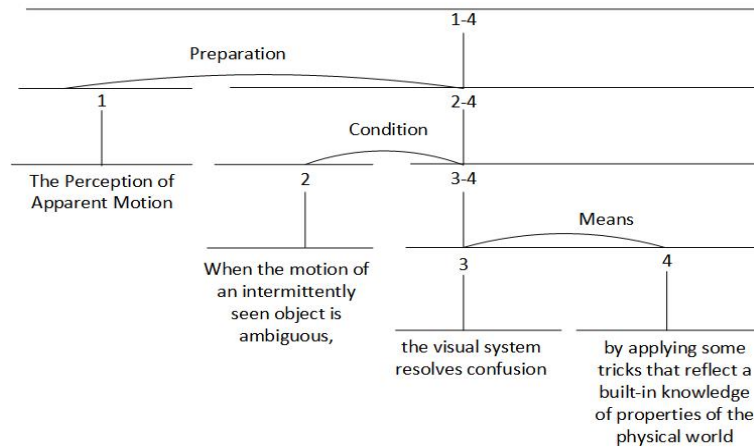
1-4

Preparation

1

2-4

Condition

The Perception of Apparent Motion

2

3-4

Means

When the motion of an intermittently seen object is ambiguous,

3

4

the visual system resolves confusion

by applying some tricks that reflect a built-in knowledge of properties of the physical world